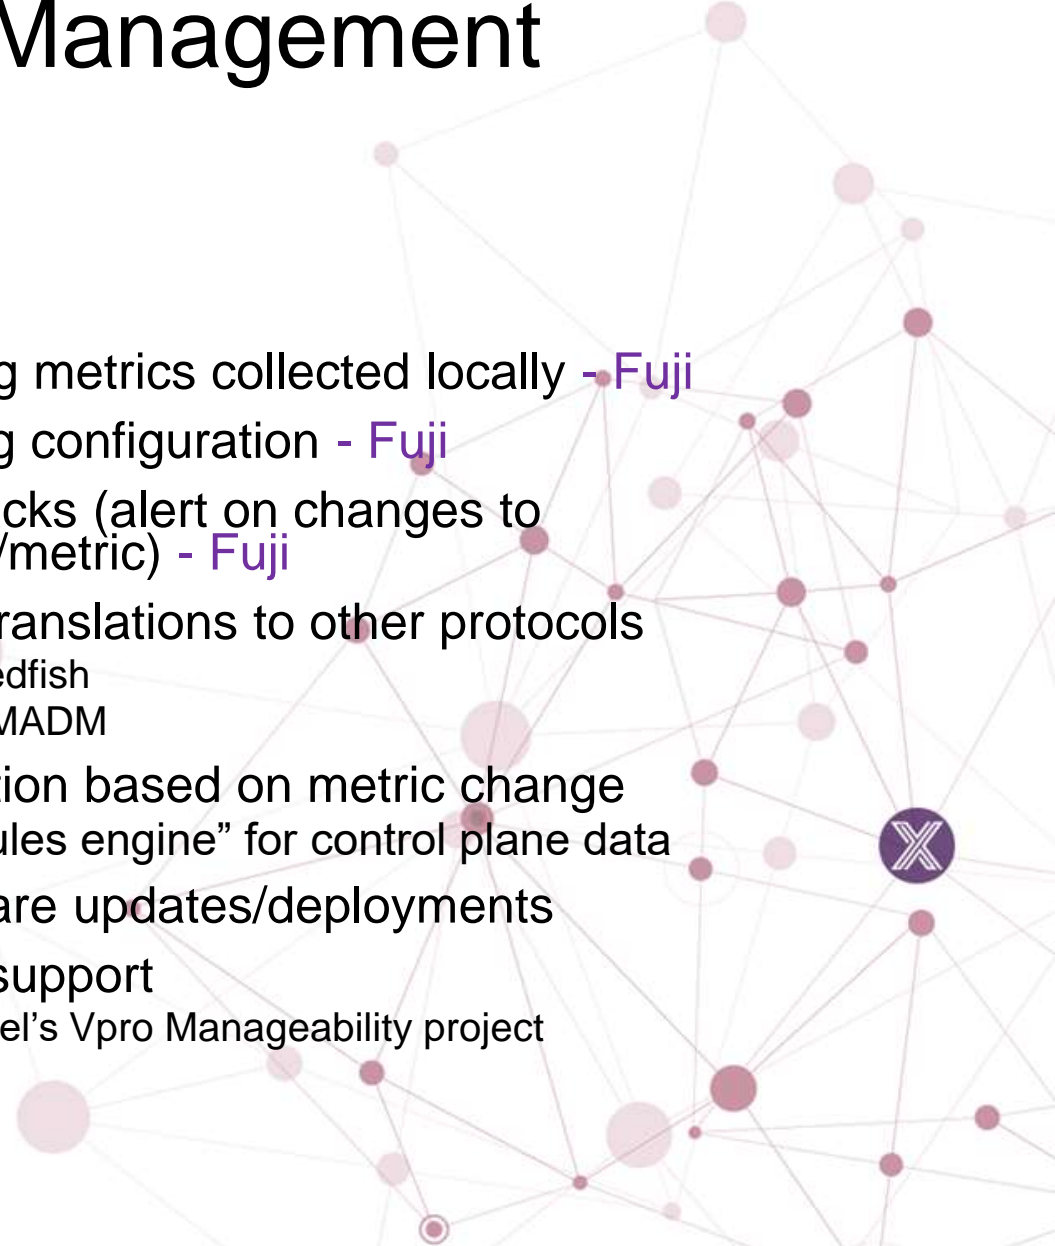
Management

g metrics collected locally - Fuji

g configuration - Fuji

cks (alert on changes to /metric) - Fuji

ranslations to other protocols

edfish

MADM

ion based on metric change

ules engine” for control plane data

are updates/deployments

support

el’s Vpro Manageability project